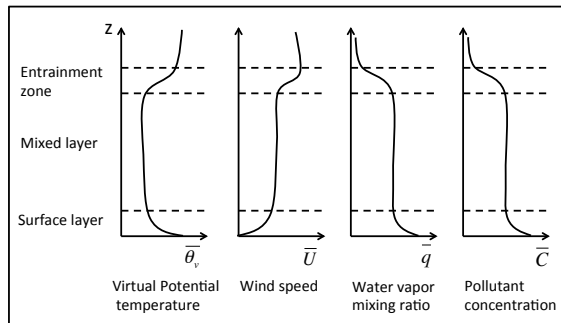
z

Entrainment zone

Mixed layer

Surface layer

$\overline{\theta_v}$

$\overline{U}$

$\overline{q}$

$\overline{C}$

Virtual Potential temperature

Wind speed

Water vapor mixing ratio

Pollutant concentration